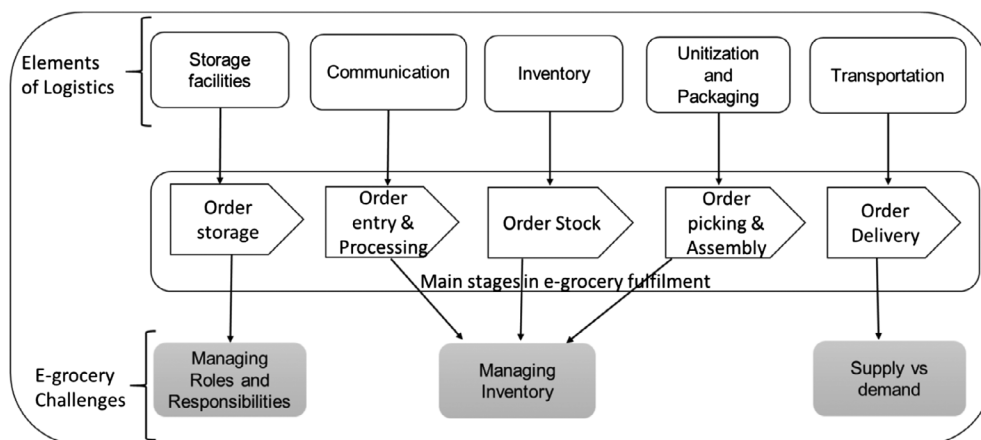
Elements of Logistics

Storage facilities

Communication

Inventory

Unitization and Packaging

Transportation

Order storage

Order entry & Processing

Order Stock

Order picking & Assembly

Order Delivery

Main stages in e-grocery fulfilment

E-grocery Challenges

Managing Roles and Responsibilities

Managing Inventory

Supply vs demand